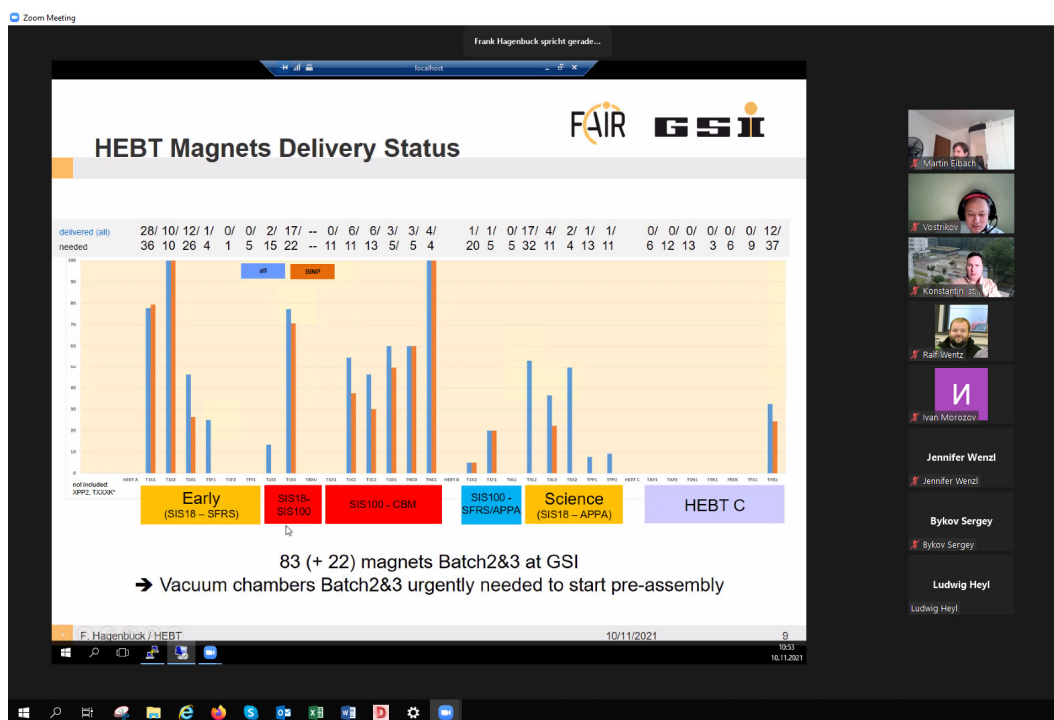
Zoom Meeting

Frank Hagenbuck spricht gerade...

localhost

HEBT Magnets Delivery Status

FAIR GSI

delivered (all)
needed

| 28/ | 10/ | 12/ | 1/ | 0/ | 0/ | 2/ | 17/ | -- | 0/ | 6/ | 6/ | 3/ | 3/ | 4/ | 1/ | 1/ | 0/ | 17/ | 4/ | 2/ | 1/ | 1/ | 0/ | 0/ | 0/ | 0/ | 0/ | 12/ |
|---|---|---|---|---|---|---|---|---|---|---|---|---|---|---|---|---|---|---|---|---|---|---|---|---|---|---|---|---|
| 36 | 10 | 26 | 4 | 1 | 5 | 15 | 22 | -- | 11 | 11 | 13 | 5/ | 5 | 4 | 20 | 5 | 5 | 32 | 11 | 4 | 13 | 11 | 6 | 12 | 13 | 3 | 6 | 9 | 37 |

all BINP

100 90 80 70 60 50 40 30 20 10 0

not included: XPP2, TXXXK*

Early (SIS18 – SFRS)
SIS18-SIS100
SIS100 - CBM
SIS100 - SFRS/APPA
Science (SIS18 – APPA)
HEBT C

83 (+ 22) magnets Batch2&3 at GSI
➔ Vacuum chambers Batch2&3 urgently needed to start pre-assembly

F. Hagenbuck / HEBT 10/11/2021 9

10:53 10.11.2021

Martin Eibach
Vostrikov
Konstantin
Ralf Wentz
И
Ivan Morozov
Jennifer Wenzl
Jennifer Wenzl
Bykov Sergey
Bykov Sergey
Ludwig Heyl
Ludwig Heyl